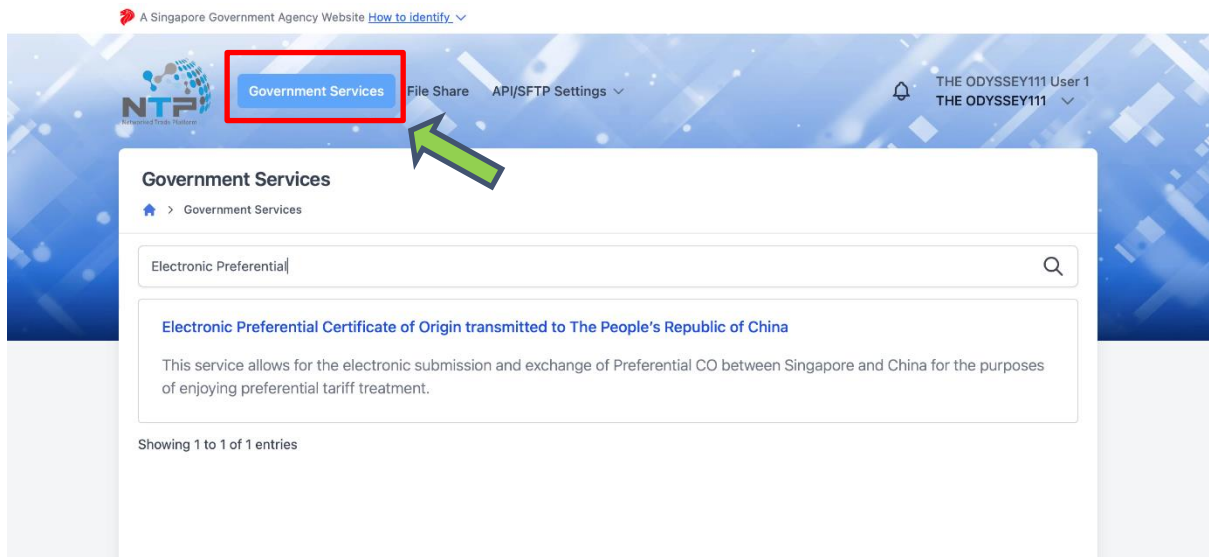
A Singapore Government Agency Website How to identify

NTP
Networked Trade Platform

Government Services File Share API/SFTP Settings

THE ODYSSEY111 User 1
THE ODYSSEY111

Government Services

> Government Services

Electronic Preferential

Electronic Preferential Certificate of Origin transmitted to The People's Republic of China

This service allows for the electronic submission and exchange of Preferential CO between Singapore and China for the purposes of enjoying preferential tariff treatment.

Showing 1 to 1 of 1 entries